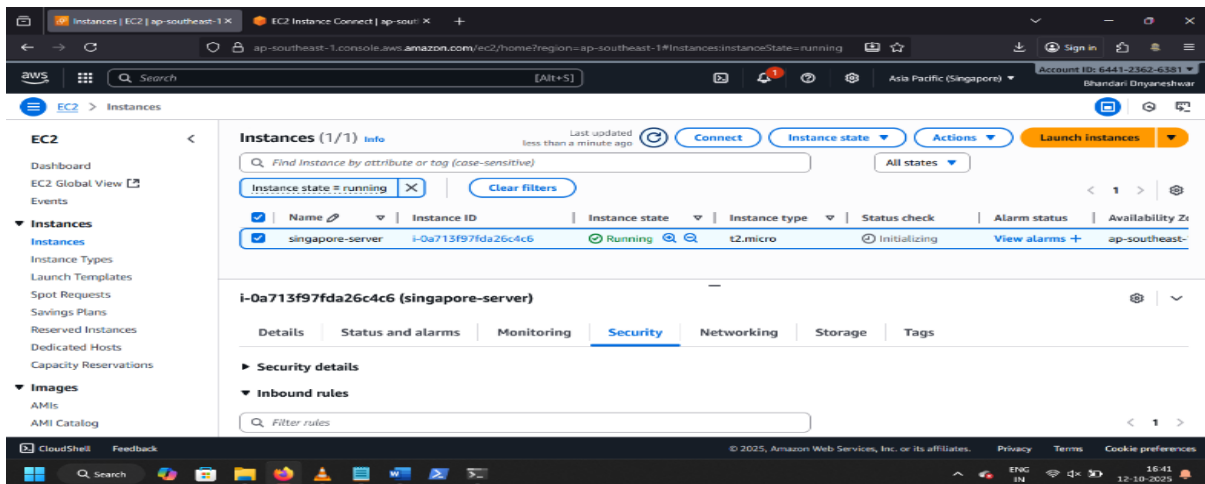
Instances | EC2 | ap-southeast-1 ×
EC2 Instance Connect | ap-south ×
+

ap-southeast-1.console.aws.amazon.com/ec2/home?region=ap-southeast-1#Instances:instanceState=running

Sign in

aws
Search
[Alt+S]
1
Asia Pacific (Singapore) ▼
Account ID: 6441-2362-6381 ▼
Bhandari Dnyaneshwar

EC2 > Instances

EC2
Dashboard
EC2 Global View
Events
▼ Instances
Instances
Instance Types
Launch Templates
Spot Requests
Savings Plans
Reserved Instances
Dedicated Hosts
Capacity Reservations
▼ Images
AMIs
AMI Catalog

Instances (1/1) Info
Last updated less than a minute ago
Connect
Instance state ▼
Actions ▼
Launch instances ▼
Find Instance by attribute or tag (case-sensitive)
All states ▼
Instance state = running ×
Clear filters
< 1 >

| Name | Instance ID | Instance state | Instance type | Status check | Alarm status | Availability Zo |
|---|---|---|---|---|---|---|
| singapore-server | i-0a713f97fda26c4c6 | Running | t2.micro | Initializing | View alarms + | ap-southeast- |

i-0a713f97fda26c4c6 (singapore-server)

Details
Status and alarms
Monitoring
Security
Networking
Storage
Tags

► Security details
▼ Inbound rules
Filter rules
< 1 >

CloudShell
Feedback
© 2025, Amazon Web Services, Inc. or its affiliates.
Privacy
Terms
Cookie preferences

Search
ENG IN
16:41
12-10-2025